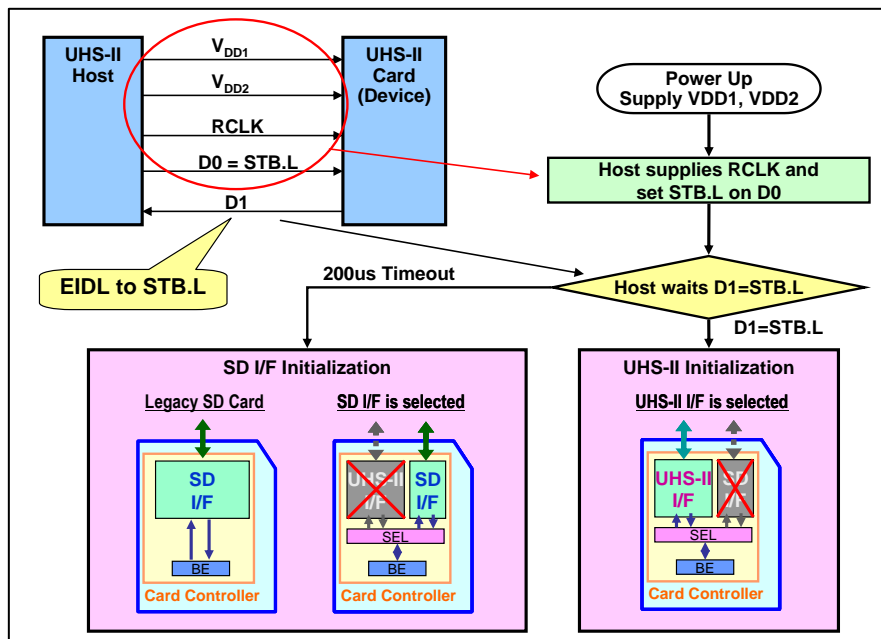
UHS-II Host

$V_{DD1}$

$V_{DD2}$

RCLK

D0 = STB.L

D1

UHS-II Card (Device)

EIDL to STB.L

Power Up Supply VDD1, VDD2

Host supplies RCLK and set STB.L on D0

200us Timeout

Host waits D1=STB.L

D1=STB.L

SD I/F Initialization

Legacy SD Card

SD I/F

BE

Card Controller

SD I/F is selected

UHS-II

SD I/F

SEL

BE

Card Controller

UHS-II Initialization

UHS-II I/F is selected

UHS-II I/F

SD I/F

SEL

BE

Card Controller